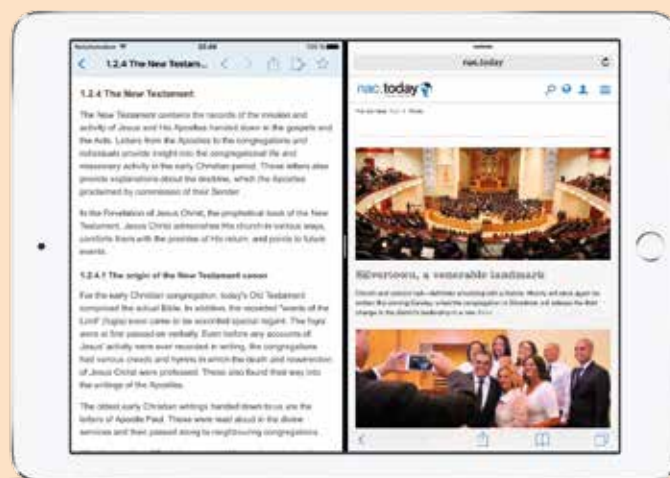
1.2.4 The New Testam...

1.2.4 The New Testament

The New Testament contains the records of the miracles and activity of Jesus and His Apostles handed down in the gospels and the Acts. Letters from the Apostles to the congregations and individuals provide insight into the congregational life and missionary activity in the early Christian period. These letters also provide explanations about the doctrine, which the Apostles proclaimed by commission of their Sender.

In the Revelation of Jesus Christ, the prophetical book of the New Testament, Jesus Christ admonishes the church in various ways, comforts them with the promise of His return, and points to future events.

1.2.4.1 The origin of the New Testament canon

For the early Christian congregation, today's Old Testament composed the actual Bible. In addition, the recorded "words of the Lord" (logia) soon came to be accorded special regard. The logia were at first passed on verbally. Even before any accounts of Jesus' activity were ever recorded in writing, the congregations had various creeds and hymns in which the death and resurrection of Jesus Christ were professed. These also found their way into the writings of the Apostles.

The oldest early Christian writings handed down to us are the letters of Apostle Paul. These were read aloud in the divine services and then passed along to neighbouring congregations.

nac.today

nac.today

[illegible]

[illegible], a venerable landmark

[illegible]